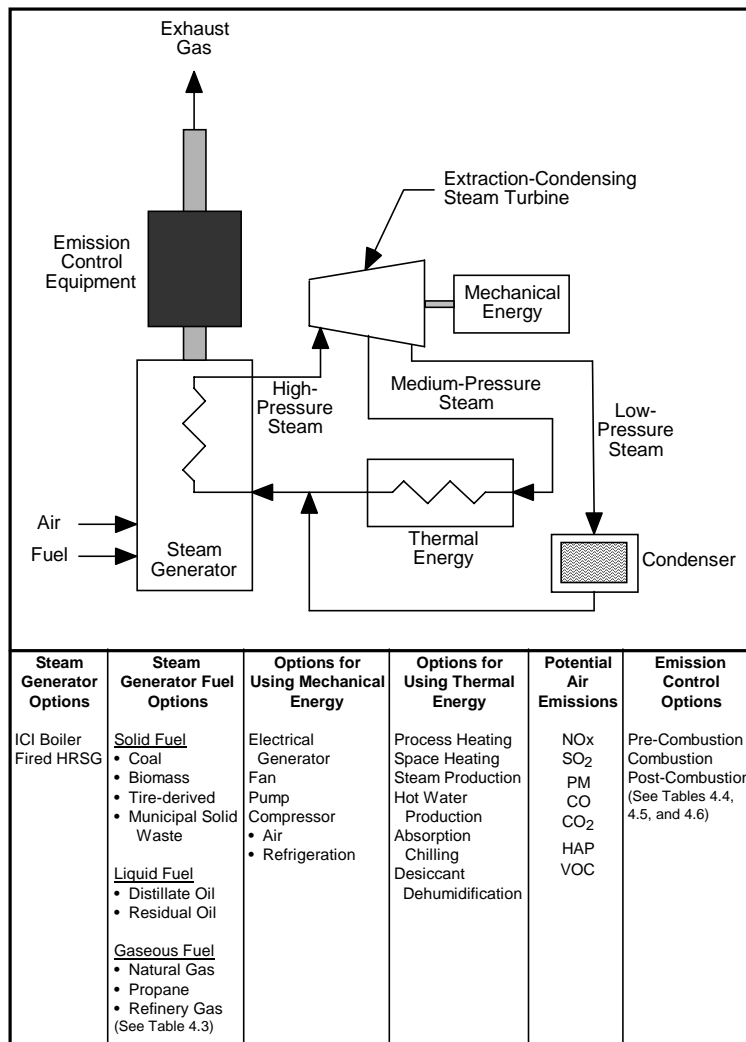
Exhaust Gas

Extraction-Condensing Steam Turbine

Emission Control Equipment

Mechanical Energy

High-Pressure Steam

Medium-Pressure Steam

Low-Pressure Steam

Air

Fuel

Steam Generator

Thermal Energy

Condenser

| Steam Generator Options | Steam Generator Fuel Options | Options for Using Mechanical Energy | Options for Using Thermal Energy | Potential Air Emissions | Emission Control Options |
|---|---|---|---|---|---|
| ICI Boiler<br>Fired HRSG | Solid Fuel<br>• Coal<br>• Biomass<br>• Tire-derived<br>• Municipal Solid Waste<br><br>Liquid Fuel<br>• Distillate Oil<br>• Residual Oil<br><br>Gaseous Fuel<br>• Natural Gas<br>• Propane<br>• Refinery Gas<br>(See Table 4.3) | Electrical Generator<br>Fan<br>Pump<br>Compressor<br>• Air<br>• Refrigeration | Process Heating<br>Space Heating<br>Steam Production<br>Hot Water Production<br>Absorption Chilling<br>Desiccant Dehumidification | NOx<br>$SO_2$<br>PM<br>CO<br>$CO_2$<br>HAP<br>VOC | Pre-Combustion<br>Combustion<br>Post-Combustion<br>(See Tables 4.4, 4.5, and 4.6) |